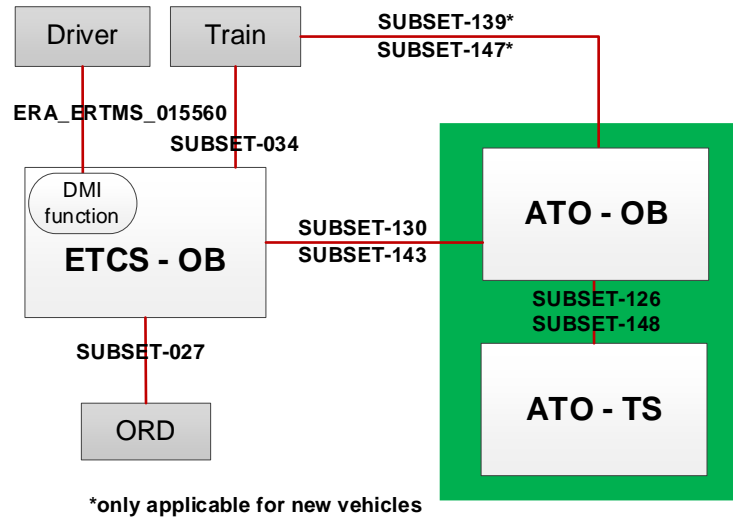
Driver

Train

SUBSET-139*
SUBSET-147*

ERA_ERTMS_015560

SUBSET-034

DMI function

ETCS - OB

SUBSET-130
SUBSET-143

ATO - OB

SUBSET-126
SUBSET-148

SUBSET-027

ATO - TS

ORD

*only applicable for new vehicles